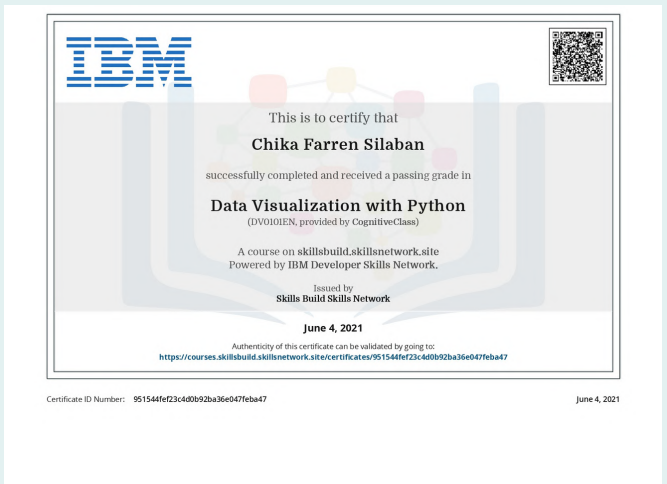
IBM

This is to certify that

Chika Farren Silaban

successfully completed and received a passing grade in

Data Visualization with Python

(DV0101EN, provided by CognitiveClass)

A course on skillsbuild.skillsnetwork.site
Powered by IBM Developer Skills Network.

Issued by
Skills Build Skills Network

June 4, 2021

Authenticity of this certificate can be validated by going to:
https://courses.skillsbuild.skillsnetwork.site/certificates/951544fef23c4d0b92ba36e047feba47

Certificate ID Number: 951544fef23c4d0b92ba36e047feba47

June 4, 2021